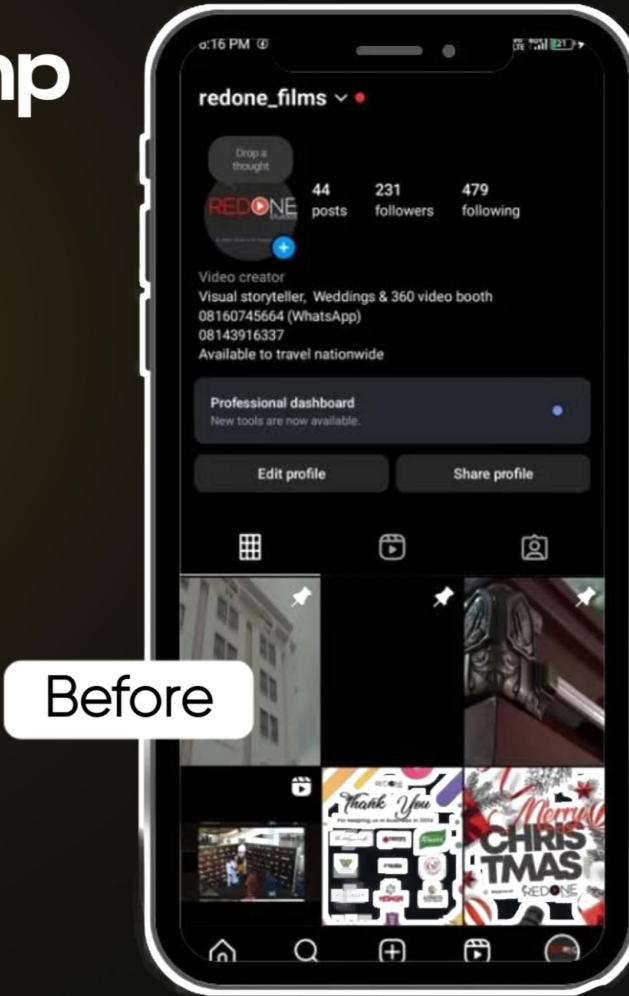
np

6:16 PM

redone_films

Drop a thought

REDONE

44 posts

231 followers

479 following

Video creator
Visual storyteller, Weddings & 360 video booth
08160745664 (WhatsApp)
08143916337
Available to travel nationwide

Professional dashboard
New tools are now available.

Edit profile

Share profile

Before

Thank You

Merry CHRISTMAS

REDONE